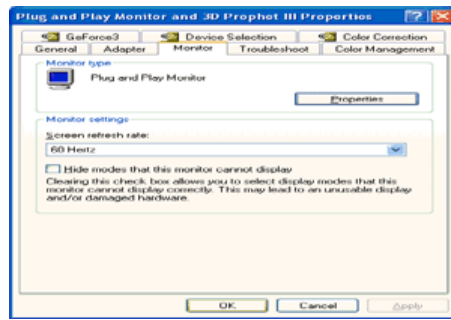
Plug and Play Monitor and 3D Prophet III Properties

GeForce3
Device Selection
Color Correction
General
Adapter
Monitor
Troubleshoot
Color Management

Monitor type

Plug and Play Monitor

Properties

Monitor settings

Screen refresh rate:

60 Hertz

Hide modes that this monitor cannot display

Clearing this check box allows you to select display modes that this monitor cannot display correctly. This may lead to an unusable display and/or damaged hardware.

OK
Cancel
Apply